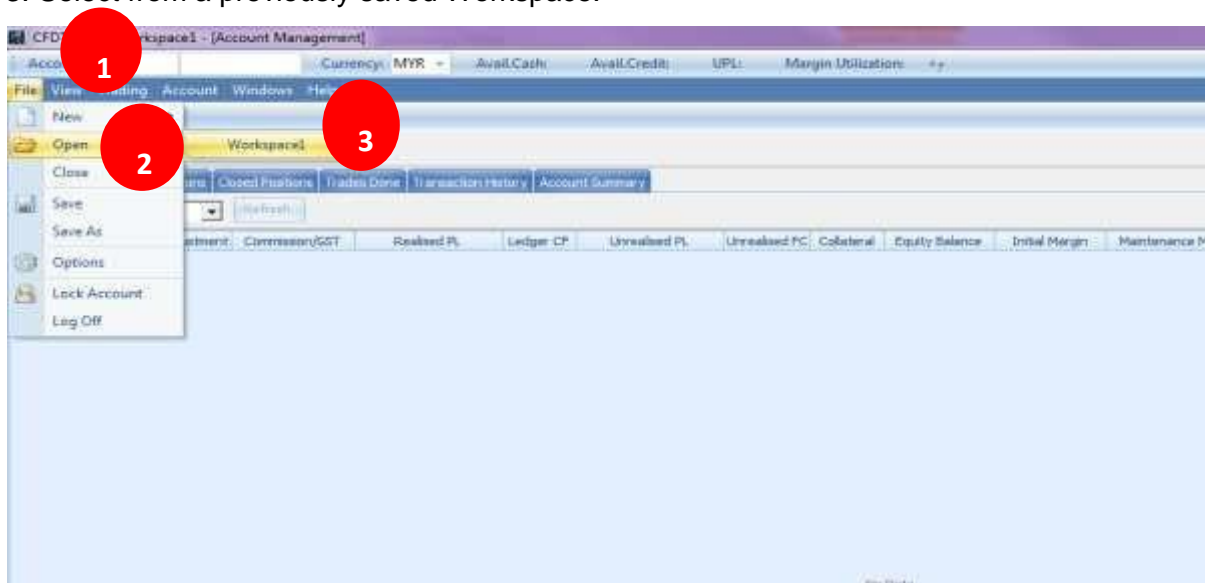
3. Select from a previously saved Workspace.

CFD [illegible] rkspace1 - [Account Management]

Acco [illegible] 1 Currency: MYR Avail.Cash: Avail.Credit: UPL: Margin Utilization:

File View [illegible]ading Account Windows Hel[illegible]

New

Open 2 Workspace1 3

Close

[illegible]ons Closed Positions Trades Done Transaction History Account Summary

Save

Save As

Options

Lock Account

Log Off

Refresh

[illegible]stment Commission/GST Realised PL Ledger CF Unrealised PL Unrealised FC Collateral Equity Balance Initial Margin Maintenance M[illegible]